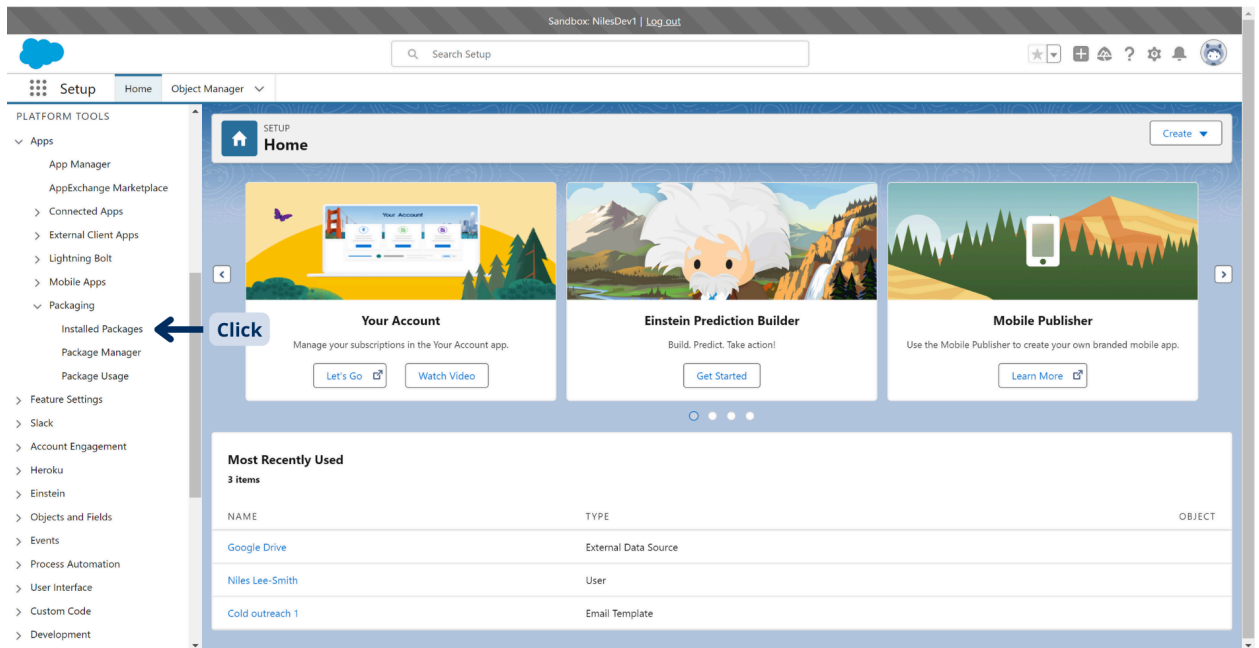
Sandbox: NilesDev1 | Log out

Search Setup

Setup Home Object Manager

PLATFORM TOOLS
Apps
App Manager
AppExchange Marketplace
Connected Apps
External Client Apps
Lightning Bolt
Mobile Apps
Packaging
Installed Packages
Package Manager
Package Usage
Feature Settings
Slack
Account Engagement
Heroku
Einstein
Objects and Fields
Events
Process Automation
User Interface
Custom Code
Development

Click

SETUP
Home

Create

Your Account
Your Account
Manage your subscriptions in the Your Account app.
Let's Go
Watch Video

Einstein Prediction Builder
Build. Predict. Take action!
Get Started

Mobile Publisher
Use the Mobile Publisher to create your own branded mobile app.
Learn More

Most Recently Used
3 items

| NAME | TYPE | OBJECT |
|---|---|---|
| Google Drive | External Data Source | |
| Niles Lee-Smith | User | |
| Cold outreach 1 | Email Template | |